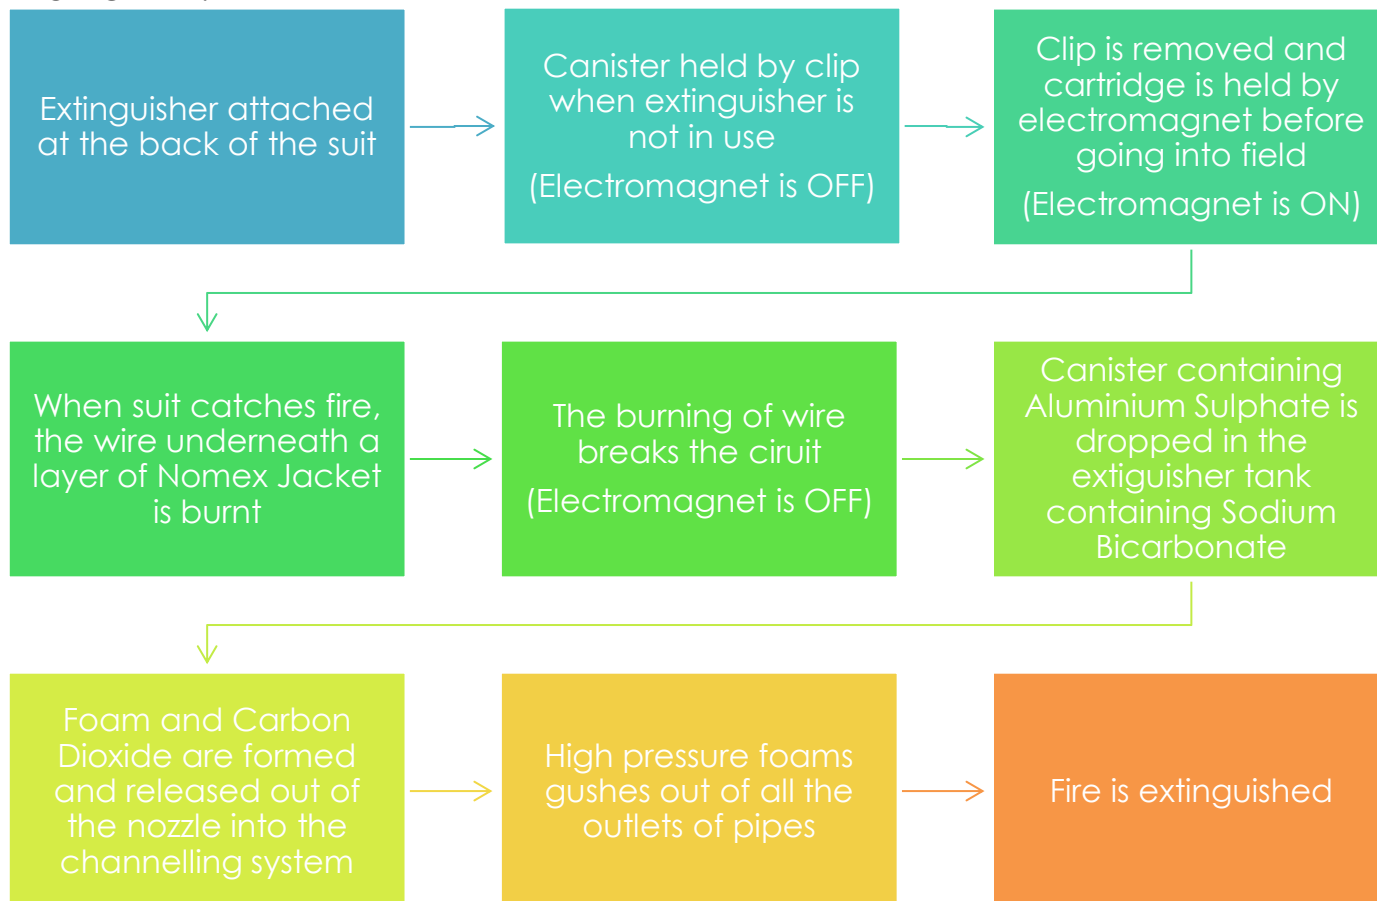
Extinguisher attached at the back of the suit

Canister held by clip when extinguisher is not in use

(Electromagnet is OFF)

Clip is removed and cartridge is held by electromagnet before going into field

(Electromagnet is ON)

When suit catches fire, the wire underneath a layer of Nomex Jacket is burnt

The burning of wire breaks the ciruit

(Electromagnet is OFF)

Canister containing Aluminium Sulphate is dropped in the extiguisher tank containing Sodium Bicarbonate

Foam and Carbon Dioxide are formed and released out of the nozzle into the channelling system

High pressure foams gushes out of all the outlets of pipes

Fire is extinguished